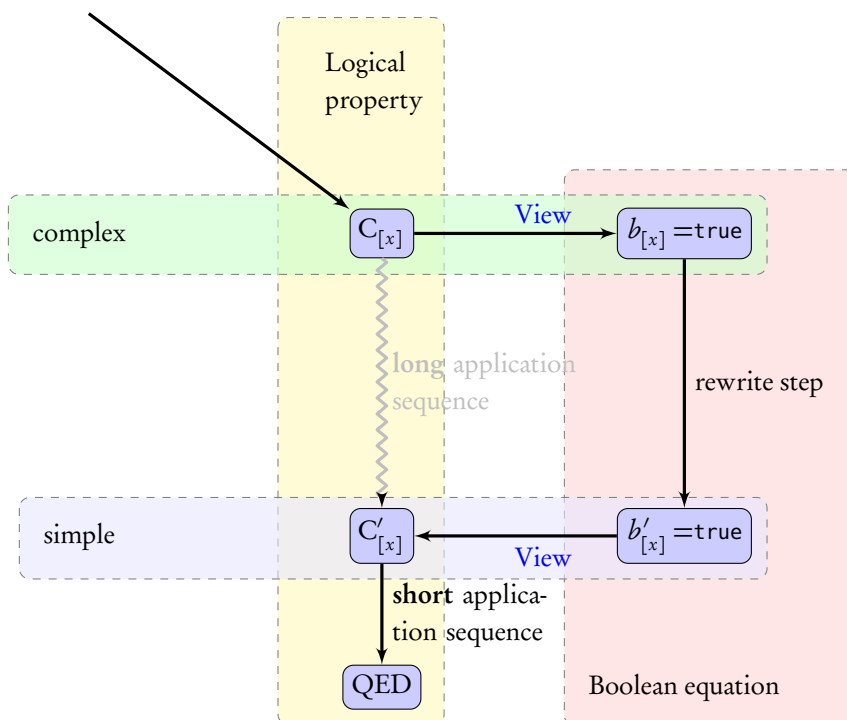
Logical property

complex

$C_{[x]}$

View

$b_{[x]} = \texttt{true}$

**long** application sequence

rewrite step

simple

$C'_{[x]}$

$b'_{[x]} = \texttt{true}$

View

**short** application sequence

QED

Boolean equation